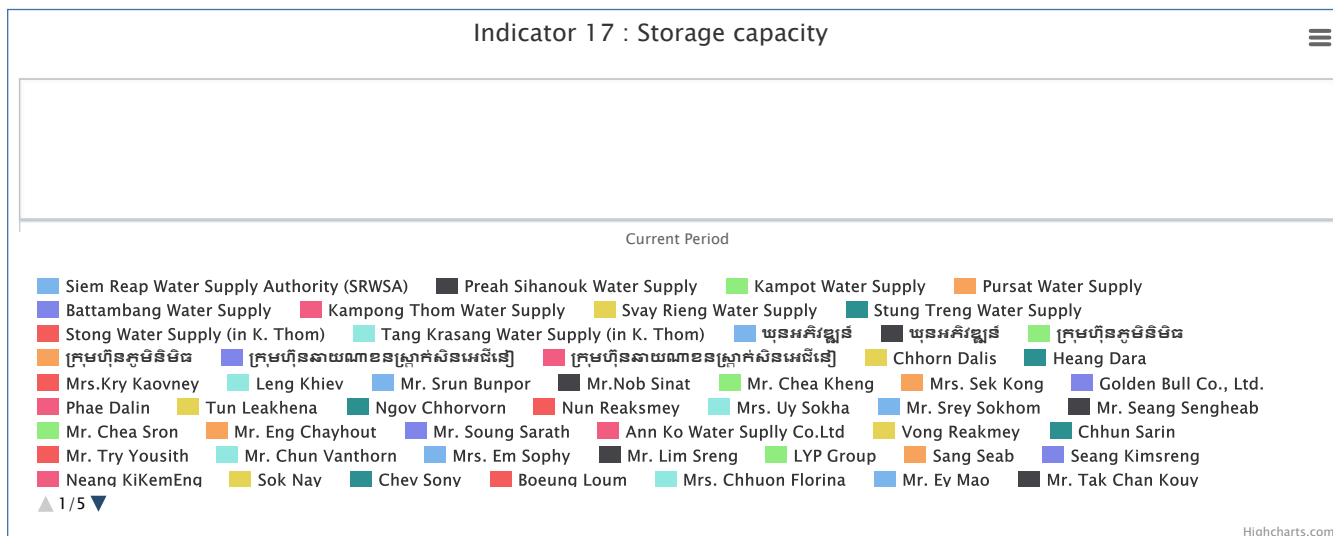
Indicator 17 : Storage capacity

Current Period

Siem Reap Water Supply Authority (SRWSA) Preah Sihanouk Water Supply Kampot Water Supply Pursat Water Supply Battambang Water Supply Kampong Thom Water Supply Svay Rieng Water Supply Stung Treng Water Supply Stong Water Supply (in K. Thom) Tang Krasang Water Supply (in K. Thom) ឃុនអភិវឌ្ឍន៍ ឃុនអភិវឌ្ឍន៍ ក្រុមហ៊ុនភូមិនិមិត ក្រុមហ៊ុនភូមិនិមិត ក្រុមហ៊ុនឆាយណាខនស្រ្កាក់សិនអេជីនៀ ក្រុមហ៊ុនឆាយណាខនស្រ្កាក់សិនអេជីនៀ Chhorn Dalis Heang Dara Mrs.Kry Kaovney Leng Khiev Mr. Srun Bunpor Mr.Nob Sinat Mr. Chea Kheng Mrs. Sek Kong Golden Bull Co., Ltd. Phae Dalin Tun Leakhena Ngov Chhorvorn Nun Reaksmey Mrs. Uy Sokha Mr. Srey Sokhom Mr. Seang Sengheab Mr. Chea Sron Mr. Eng Chayhout Mr. Soung Sarath Ann Ko Water Suplly Co.Ltd Vong Reakmey Chhun Sarin Mr. Try Yousith Mr. Chun Vanthorn Mrs. Em Sophy Mr. Lim Sreng LYP Group Sang Seab Seang Kimsreng Neang KiKemEng Sok Nay Chev Sony Boeung Loum Mrs. Chhuon Florina Mr. Ey Mao Mr. Tak Chan Kouy

1/5

Highcharts.com